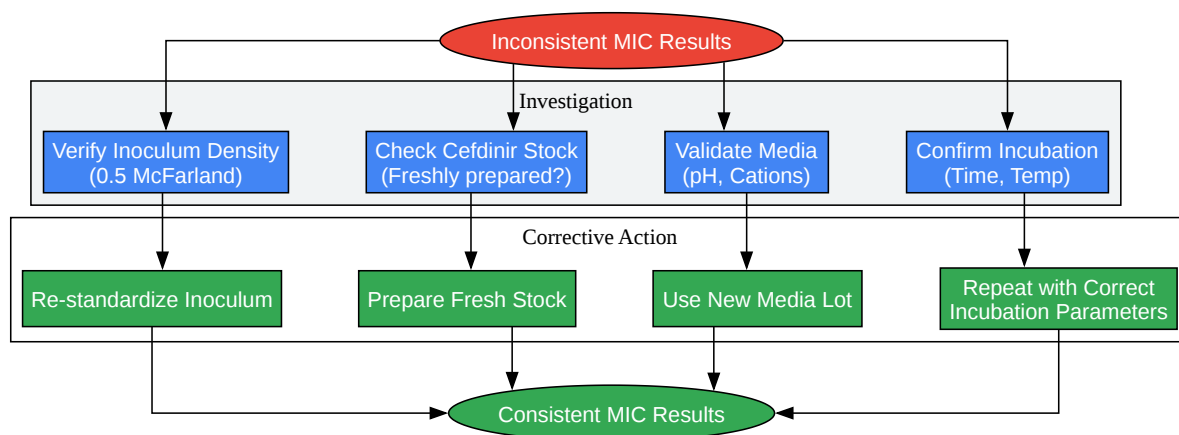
Inconsistent MIC Results

Investigation

Verify Inoculum Density (0.5 McFarland)

Check Cefdinir Stock (Freshly prepared?)

Validate Media (pH, Cations)

Confirm Incubation (Time, Temp)

Corrective Action

Re-standardize Inoculum

Prepare Fresh Stock

Use New Media Lot

Repeat with Correct Incubation Parameters

Consistent MIC Results